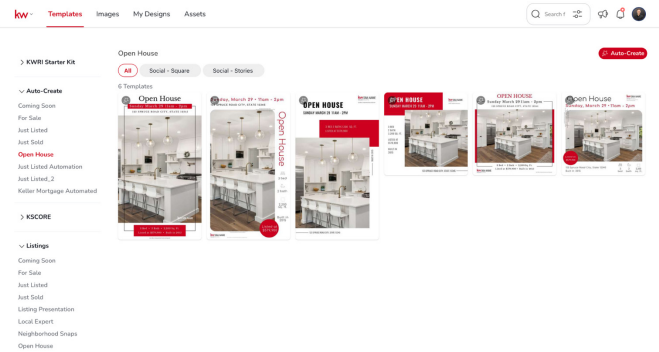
kw Templates Images My Designs Assets

Search f

KWRI Starter Kit

Auto-Create

Coming Soon
For Sale
Just Listed
Just Sold
Open House
Just Listed Automation
Just Listed_2
Keller Mortgage Automated

KSCORE

Listings

Coming Soon
For Sale
Just Listed
Just Sold
Listing Presentation
Local Expert
Neighborhood Snaps
Open House

Open House

Auto-Create

All Social - Square Social - Stories

6 Templates

Open House
Sunday March 29 11am - 2pm

Sunday, March 29 • 11am - 2pm
Open House

OPEN HOUSE

OPEN HOUSE

OPEN HOUSE
Sunday March 29 11am - 2pm

Open House
Sunday, March 29 • 11am - 2pm